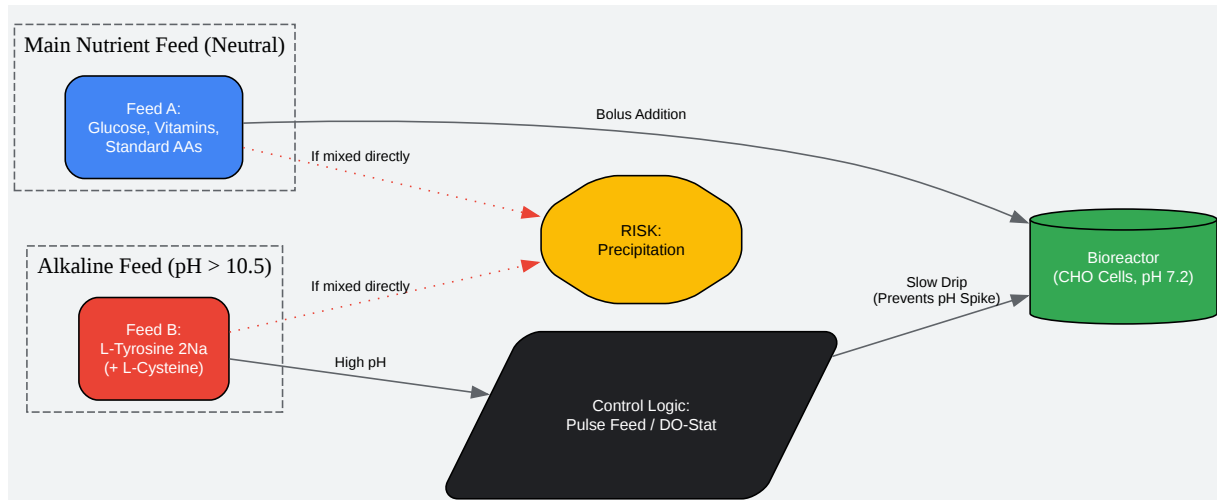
Main Nutrient Feed (Neutral)

Feed A:
Glucose, Vitamins,
Standard AAs

Bolus Addition

If mixed directly

RISK:
Precipitation

Bioreactor
(CHO Cells, pH 7.2)

Alkaline Feed (pH > 10.5)

If mixed directly

Slow Drip
(Prevents pH Spike)

Feed B:
L-Tyrosine 2Na
(+ L-Cysteine)

High pH

Control Logic:
Pulse Feed / DO-Stat